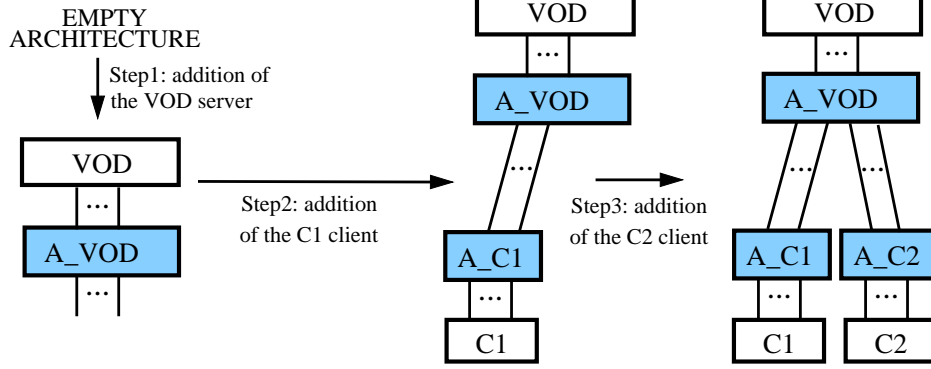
EMPTY ARCHITECTURE

Step1: addition of the VOD server

VOD

...

A_VOD

...

Step2: addition of the C1 client

VOD

...

A_VOD

...

A_C1

...

C1

Step3: addition of the C2 client

VOD

...

A_VOD

...

...

A_C1

...

C1

A_C2

...

C2